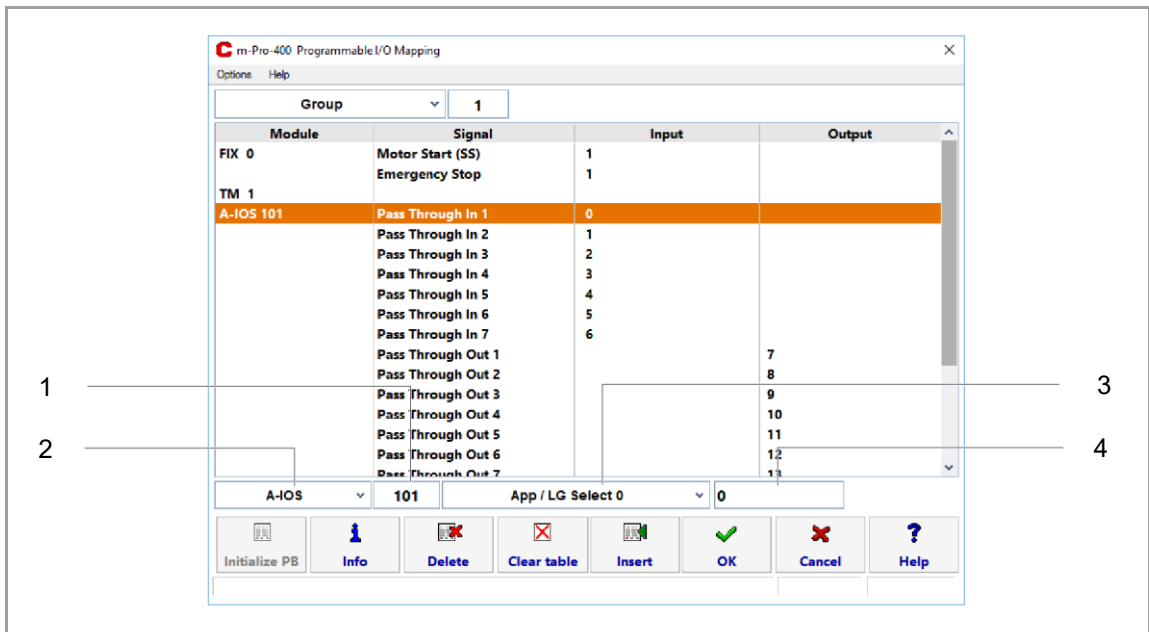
m-Pro-400 Programmable I/O Mapping

Options Help

Group 1

| Module | Signal | Input | Output |
|---|---|---|---|
| FIX 0 | Motor Start (SS) | 1 | |
| | Emergency Stop | 1 | |
| TM 1 | | | |
| A-IOS 101 | Pass Through In 1 | 0 | |
| | Pass Through In 2 | 1 | |
| | Pass Through In 3 | 2 | |
| | Pass Through In 4 | 3 | |
| | Pass Through In 5 | 4 | |
| | Pass Through In 6 | 5 | |
| | Pass Through In 7 | 6 | |
| | Pass Through Out 1 | | 7 |
| | Pass Through Out 2 | | 8 |
| | Pass Through Out 3 | | 9 |
| | Pass Through Out 4 | | 10 |
| | Pass Through Out 5 | | 11 |
| | Pass Through Out 6 | | 12 |
| | Pass Through Out 7 | | 13 |

1
2
3
4

A-IOS 101 App / LG Select 0 0

Initialize PB Info Delete Clear table Insert OK Cancel Help